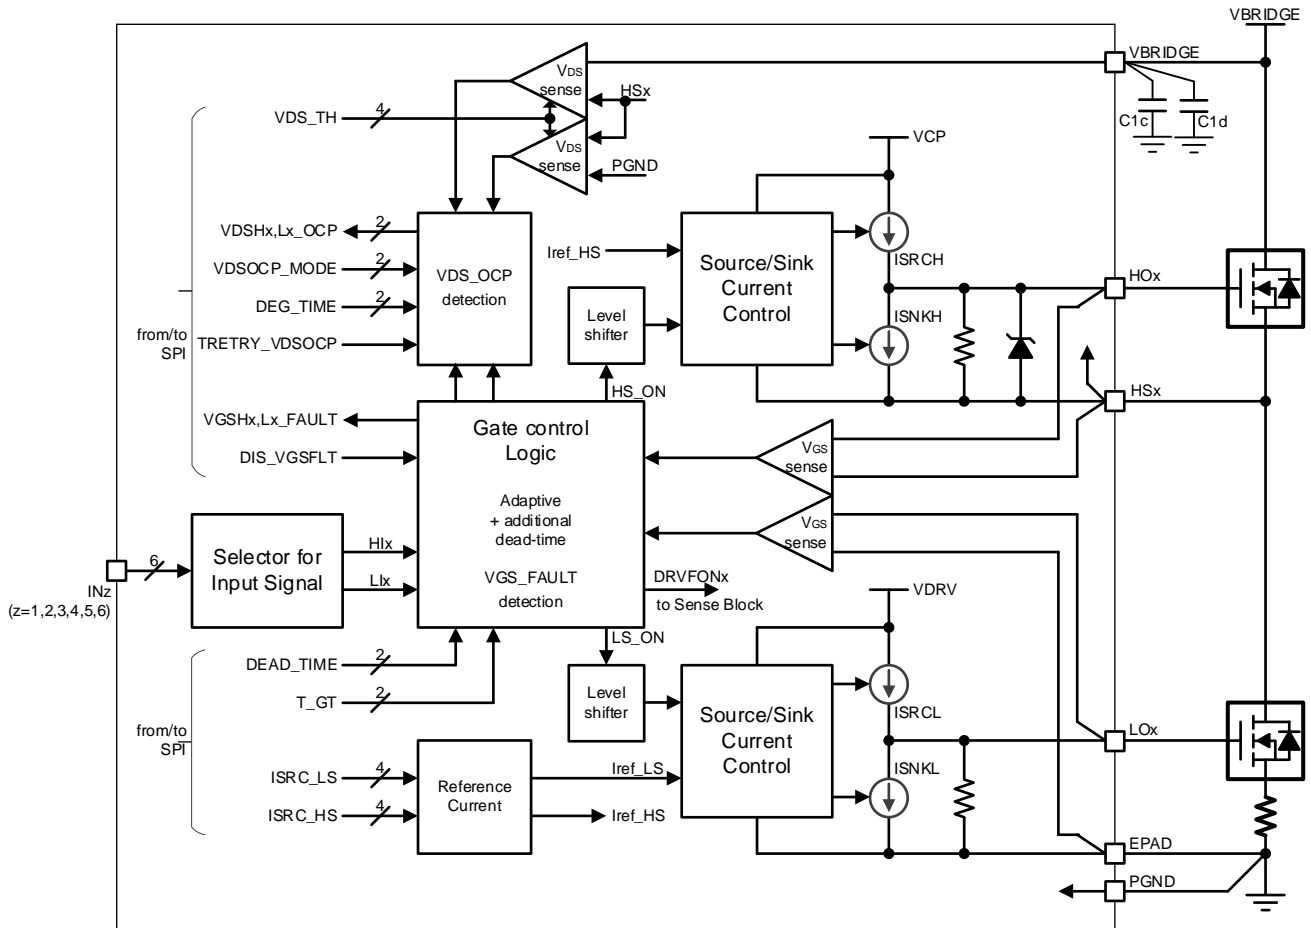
VBRIDGE

VBRIDGE

$V_{DS}$ sense

HSx

VDS_TH

4

$V_{DS}$ sense

PGND

C1c

C1d

VCP

VDSHx,Lx_OCP

2

VDSOCP_MODE

2

VDS_OCP detection

Iref_HS

Source/Sink Current Control

ISRCH

DEG_TIME

2

HOx

Level shifter

ISNKH

from/to SPI

TRETRY_VDSOCP

HS_ON

HSx

VGSHx,Lx_FAULT

Gate control Logic

DIS_VGSFLT

$V_{GS}$ sense

Adaptive + additional dead-time

$V_{GS}$ sense

Selector for Input Signal

HIx

6

INz (z=1,2,3,4,5,6)

LIx

VGS_FAULT detection

DRVFONx to Sense Block

VDRV

LS_ON

DEAD_TIME

2

Level shifter

ISRCL

T_GT

2

Source/Sink Current Control

LOx

from/to SPI

Reference Current

Iref_LS

ISNKL

ISRC_LS

4

ISRC_HS

4

Iref_HS

EPAD

PGND